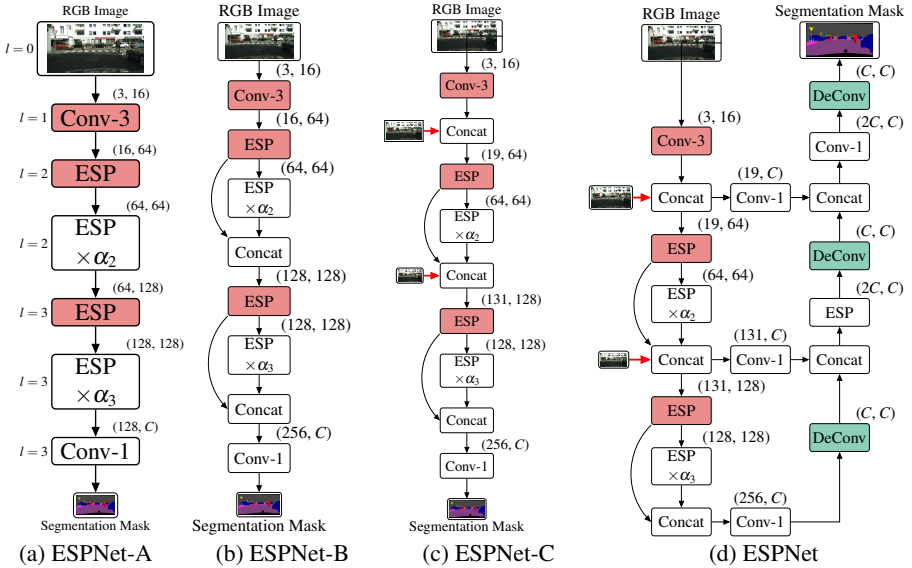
RGB Image
$l = 0$
(3, 16)
$l = 1$ Conv-3
(16, 64)
$l = 2$ ESP
(64, 64)
$l = 2$ ESP $\times \alpha_2$
(64, 128)
$l = 3$ ESP
(128, 128)
$l = 3$ ESP $\times \alpha_3$
(128, $C$)
$l = 3$ Conv-1
Segmentation Mask
(a) ESPNet-A

RGB Image
(3, 16)
Conv-3
(16, 64)
ESP
(64, 64)
ESP $\times \alpha_2$
Concat
(128, 128)
ESP
(128, 128)
ESP $\times \alpha_3$
Concat
(256, $C$)
Conv-1
Segmentation Mask
(b) ESPNet-B

RGB Image
(3, 16)
Conv-3
Concat
(19, 64)
ESP
(64, 64)
ESP $\times \alpha_2$
Concat
(131, 128)
ESP
(128, 128)
ESP $\times \alpha_3$
Concat
(256, $C$)
Conv-1
Segmentation Mask
(c) ESPNet-C

RGB Image
(3, 16)
Conv-3
Concat
(19, $C$)
Conv-1
(19, 64)
ESP
(64, 64)
ESP $\times \alpha_2$
Concat
(131, $C$)
Conv-1
(131, 128)
ESP
(128, 128)
ESP $\times \alpha_3$
Concat
(256, $C$)
Conv-1
Segmentation Mask
($C$, $C$)
DeConv
(2$C$, $C$)
Conv-1
Concat
($C$, $C$)
DeConv
(2$C$, $C$)
ESP
Concat
($C$, $C$)
DeConv
(d) ESPNet